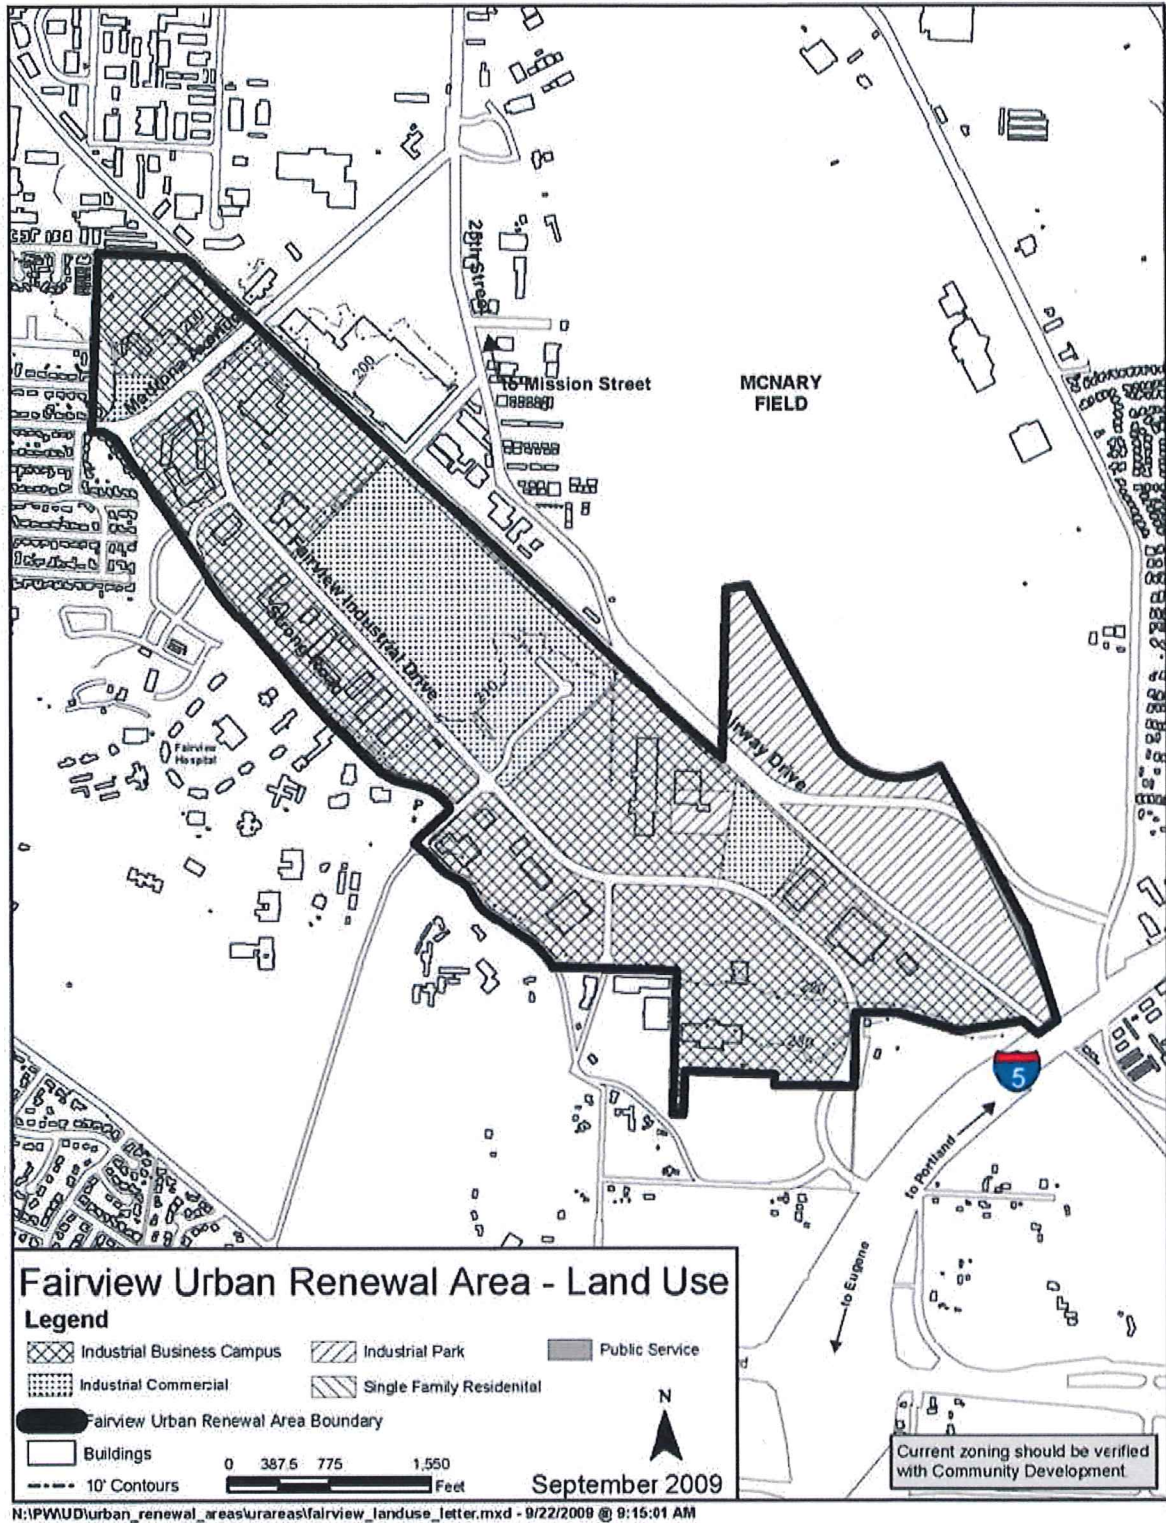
Madrona Avenue

200

200

25th Street

To Mission Street

MCNARY FIELD

Fairview Industrial Drive

Strong Road

210

Fairview Hospital

P

Airway Drive

250

240

5

To Portland

To Eugene

Fairview Urban Renewal Area - Land Use

Legend

Industrial Business Campus

Industrial Park

Public Service

Industrial Commercial

Single Family Residenital

Fairview Urban Renewal Area Boundary

Buildings

10' Contours

0 387.5 775 1,550 Feet

N

September 2009

Current zoning should be verified with Community Development

N:\PW\UD\urban_renewal_areas\urareas\fairview_landuse_letter.mxd - 9/22/2009 @ 9:15:01 AM